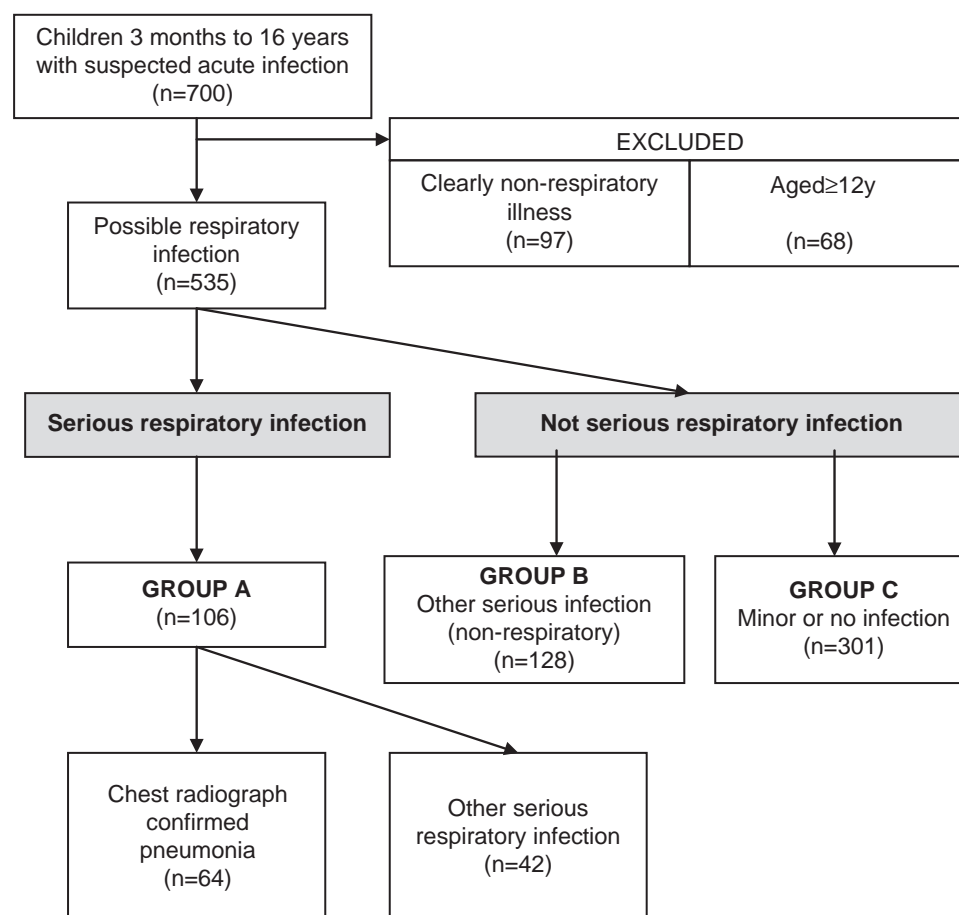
Children 3 months to 16 years with suspected acute infection (n=700)

EXCLUDED

Clearly non-respiratory illness (n=97)

Aged≥12y (n=68)

Possible respiratory infection (n=535)

**Serious respiratory infection**

**Not serious respiratory infection**

**GROUP A** (n=106)

**GROUP B** Other serious infection (non-respiratory) (n=128)

**GROUP C** Minor or no infection (n=301)

Chest radiograph confirmed pneumonia (n=64)

Other serious respiratory infection (n=42)